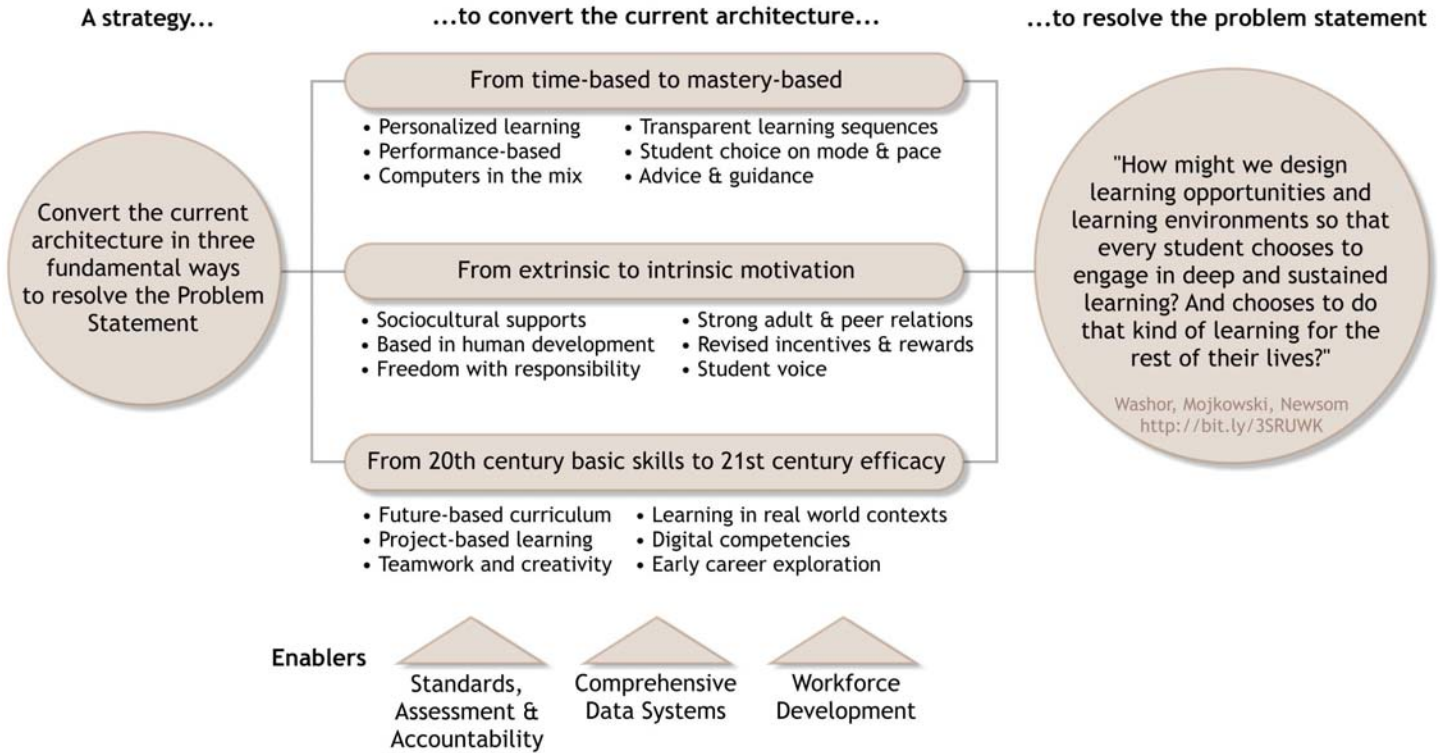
A strategy...

...to convert the current architecture...

...to resolve the problem statement

Convert the current architecture in three fundamental ways to resolve the Problem Statement

From time-based to mastery-based

• Personalized learning
• Performance-based
• Computers in the mix

• Transparent learning sequences
• Student choice on mode & pace
• Advice & guidance

From extrinsic to intrinsic motivation

• Sociocultural supports
• Based in human development
• Freedom with responsibility

• Strong adult & peer relations
• Revised incentives & rewards
• Student voice

From 20th century basic skills to 21st century efficacy

• Future-based curriculum
• Project-based learning
• Teamwork and creativity

• Learning in real world contexts
• Digital competencies
• Early career exploration

"How might we design learning opportunities and learning environments so that every student chooses to engage in deep and sustained learning? And chooses to do that kind of learning for the rest of their lives?"

Washor, Mojkowski, Newsom
http://bit.ly/3SRUWK

Enablers

Standards, Assessment & Accountability

Comprehensive Data Systems

Workforce Development